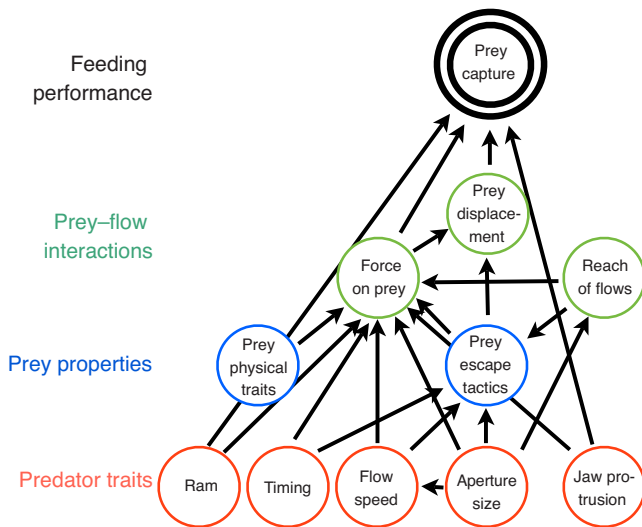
Feeding performance

Prey capture

Prey–flow interactions

Prey displacement

Force on prey

Reach of flows

Prey properties

Prey physical traits

Prey escape tactics

Predator traits

Ram

Timing

Flow speed

Aperture size

Jaw protrusion